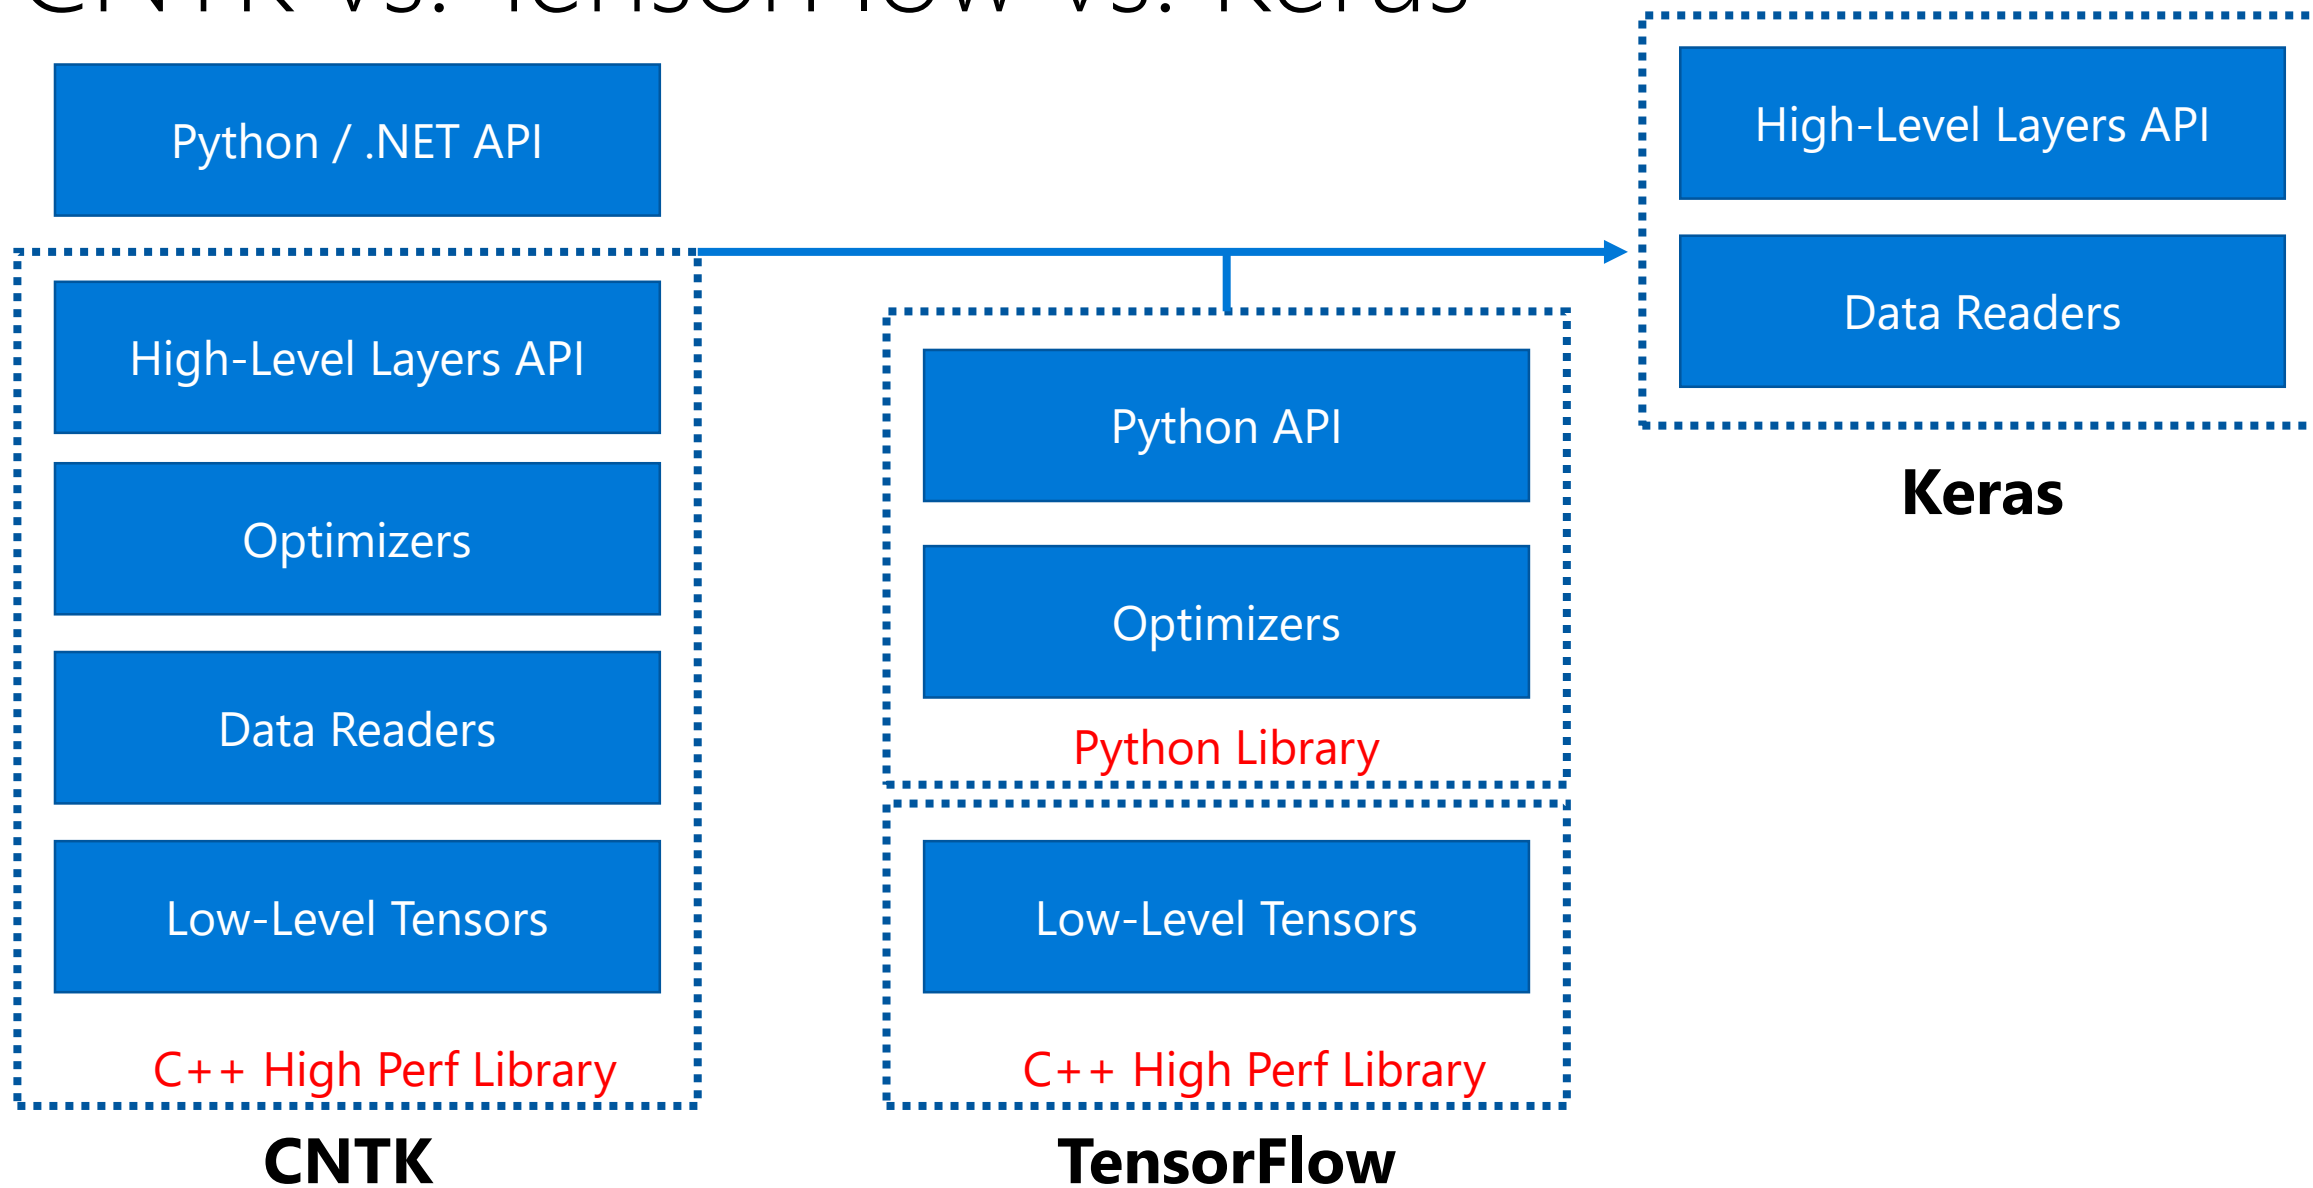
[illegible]

Python / .NET API

High-Level Layers API

Optimizers

Data Readers

Low-Level Tensors

C++ High Perf Library

CNTK

Python API

Optimizers

Python Library

Low-Level Tensors

C++ High Perf Library

TensorFlow

High-Level Layers API

Data Readers

Keras